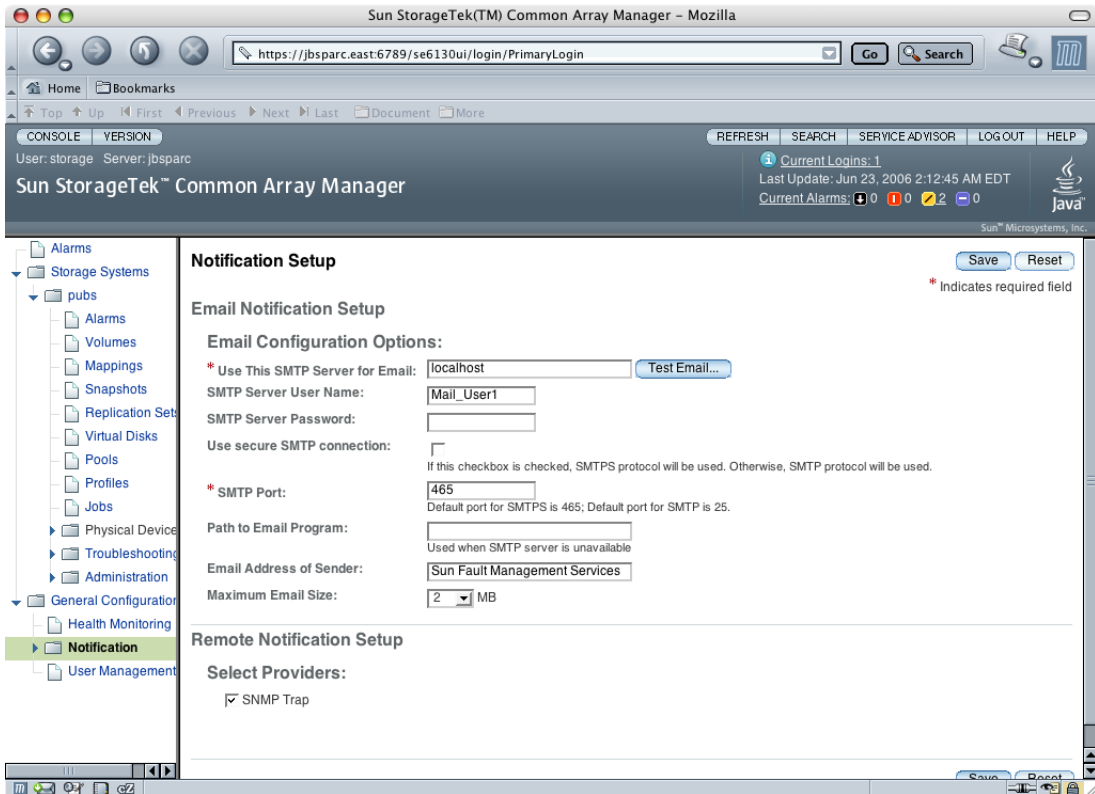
Sun StorageTek(TM) Common Array Manager - Mozilla

https://jbsparc.east:6789/se6130ui/login/PrimaryLogin

Go Search

Home Bookmarks

Top Up First Previous Next Last Document More

CONSOLE VERSION

REFRESH SEARCH SERVICE ADVISOR LOG OUT HELP

User: storage Server: jbsparc

Sun StorageTek™ Common Array Manager

Current Logins: 1
Last Update: Jun 23, 2006 2:12:45 AM EDT
Current Alarms: 0 0 2 0

Java
Sun™ Microsystems, Inc.

Alarms
Storage Systems
pubs
Alarms
Volumes
Mappings
Snapshots
Replication Sets
Virtual Disks
Pools
Profiles
Jobs
Physical Device
Troubleshooting
Administration
General Configuration
Health Monitoring
Notification
User Management

Notification Setup

Save Reset

* Indicates required field

Email Notification Setup

Email Configuration Options:

* Use This SMTP Server for Email: localhost Test Email...

SMTP Server User Name: Mail_User1

SMTP Server Password:

Use secure SMTP connection:
If this checkbox is checked, SMTPS protocol will be used. Otherwise, SMTP protocol will be used.

* SMTP Port: 465
Default port for SMTPS is 465; Default port for SMTP is 25.

Path to Email Program:
Used when SMTP server is unavailable

Email Address of Sender: Sun Fault Management Services

Maximum Email Size: 2 MB

Remote Notification Setup

Select Providers:

SNMP Trap

Save Reset